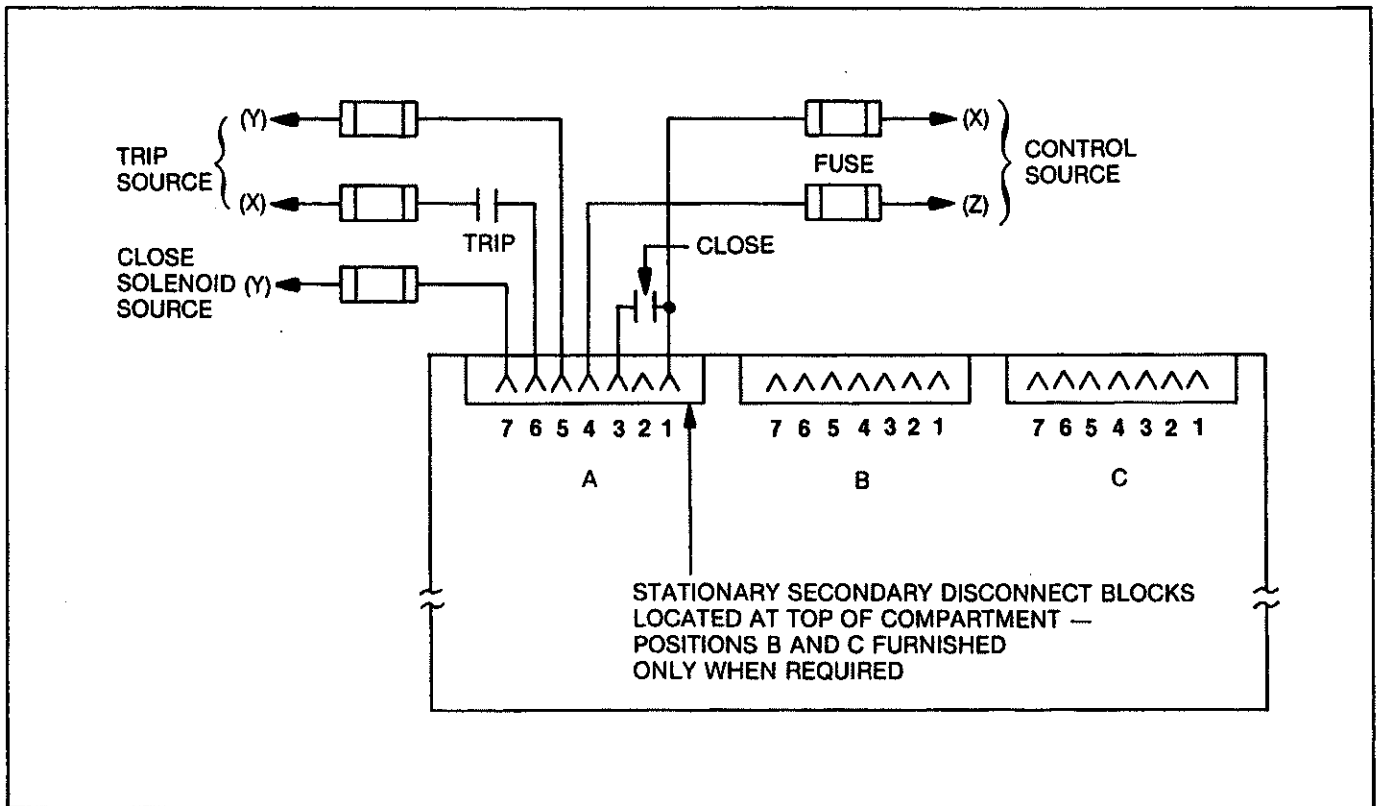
(Y)
TRIP SOURCE
(X)
TRIP
CLOSE SOLENOID SOURCE (Y)
FUSE
(X)
(Z)
CONTROL SOURCE
CLOSE

7 6 5 4 3 2 1
A
7 6 5 4 3 2 1
B
7 6 5 4 3 2 1
C

STATIONARY SECONDARY DISCONNECT BLOCKS LOCATED AT TOP OF COMPARTMENT — POSITIONS B AND C FURNISHED ONLY WHEN REQUIRED